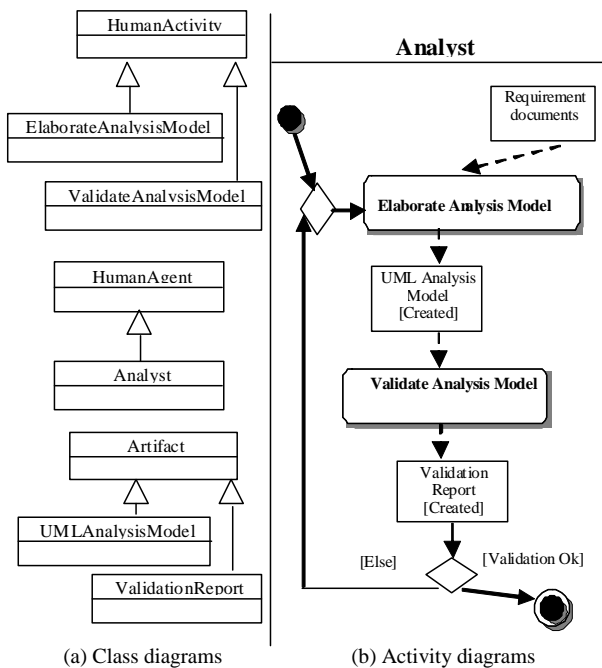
HumanActivity

ElaborateAnalysisModel

ValidateAnalysisModel

HumanAgent

Analyst

Artifact

UMLAnalysisModel

ValidationReport

Analyst

Requirement documents

Elaborate Anlysis Model

UML Analysis Model [Created]

Validate Analysis Model

Validation Report [Created]

[Else]

[Validation Ok]

(a) Class diagrams

(b) Activity diagrams